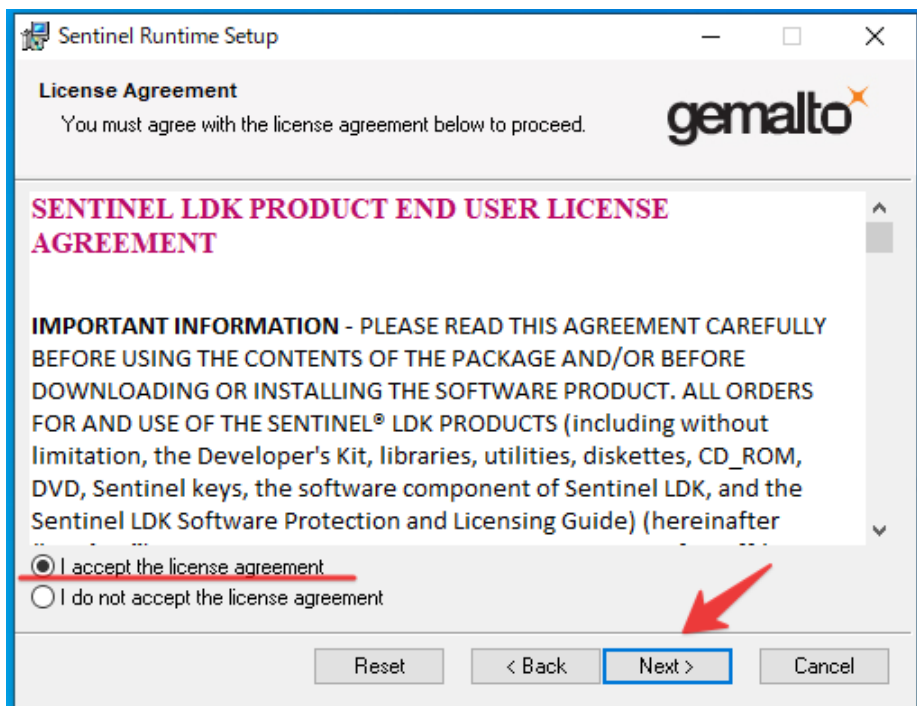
Sentinel Runtime Setup

License Agreement
You must agree with the license agreement below to proceed.

gemalto

SENTINEL LDK PRODUCT END USER LICENSE AGREEMENT

IMPORTANT INFORMATION - PLEASE READ THIS AGREEMENT CAREFULLY BEFORE USING THE CONTENTS OF THE PACKAGE AND/OR BEFORE DOWNLOADING OR INSTALLING THE SOFTWARE PRODUCT. ALL ORDERS FOR AND USE OF THE SENTINEL® LDK PRODUCTS (including without limitation, the Developer's Kit, libraries, utilities, diskettes, CD_ROM, DVD, Sentinel keys, the software component of Sentinel LDK, and the Sentinel LDK Software Protection and Licensing Guide) (hereinafter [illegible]

I accept the license agreement
I do not accept the license agreement

Reset
< Back
Next >
Cancel